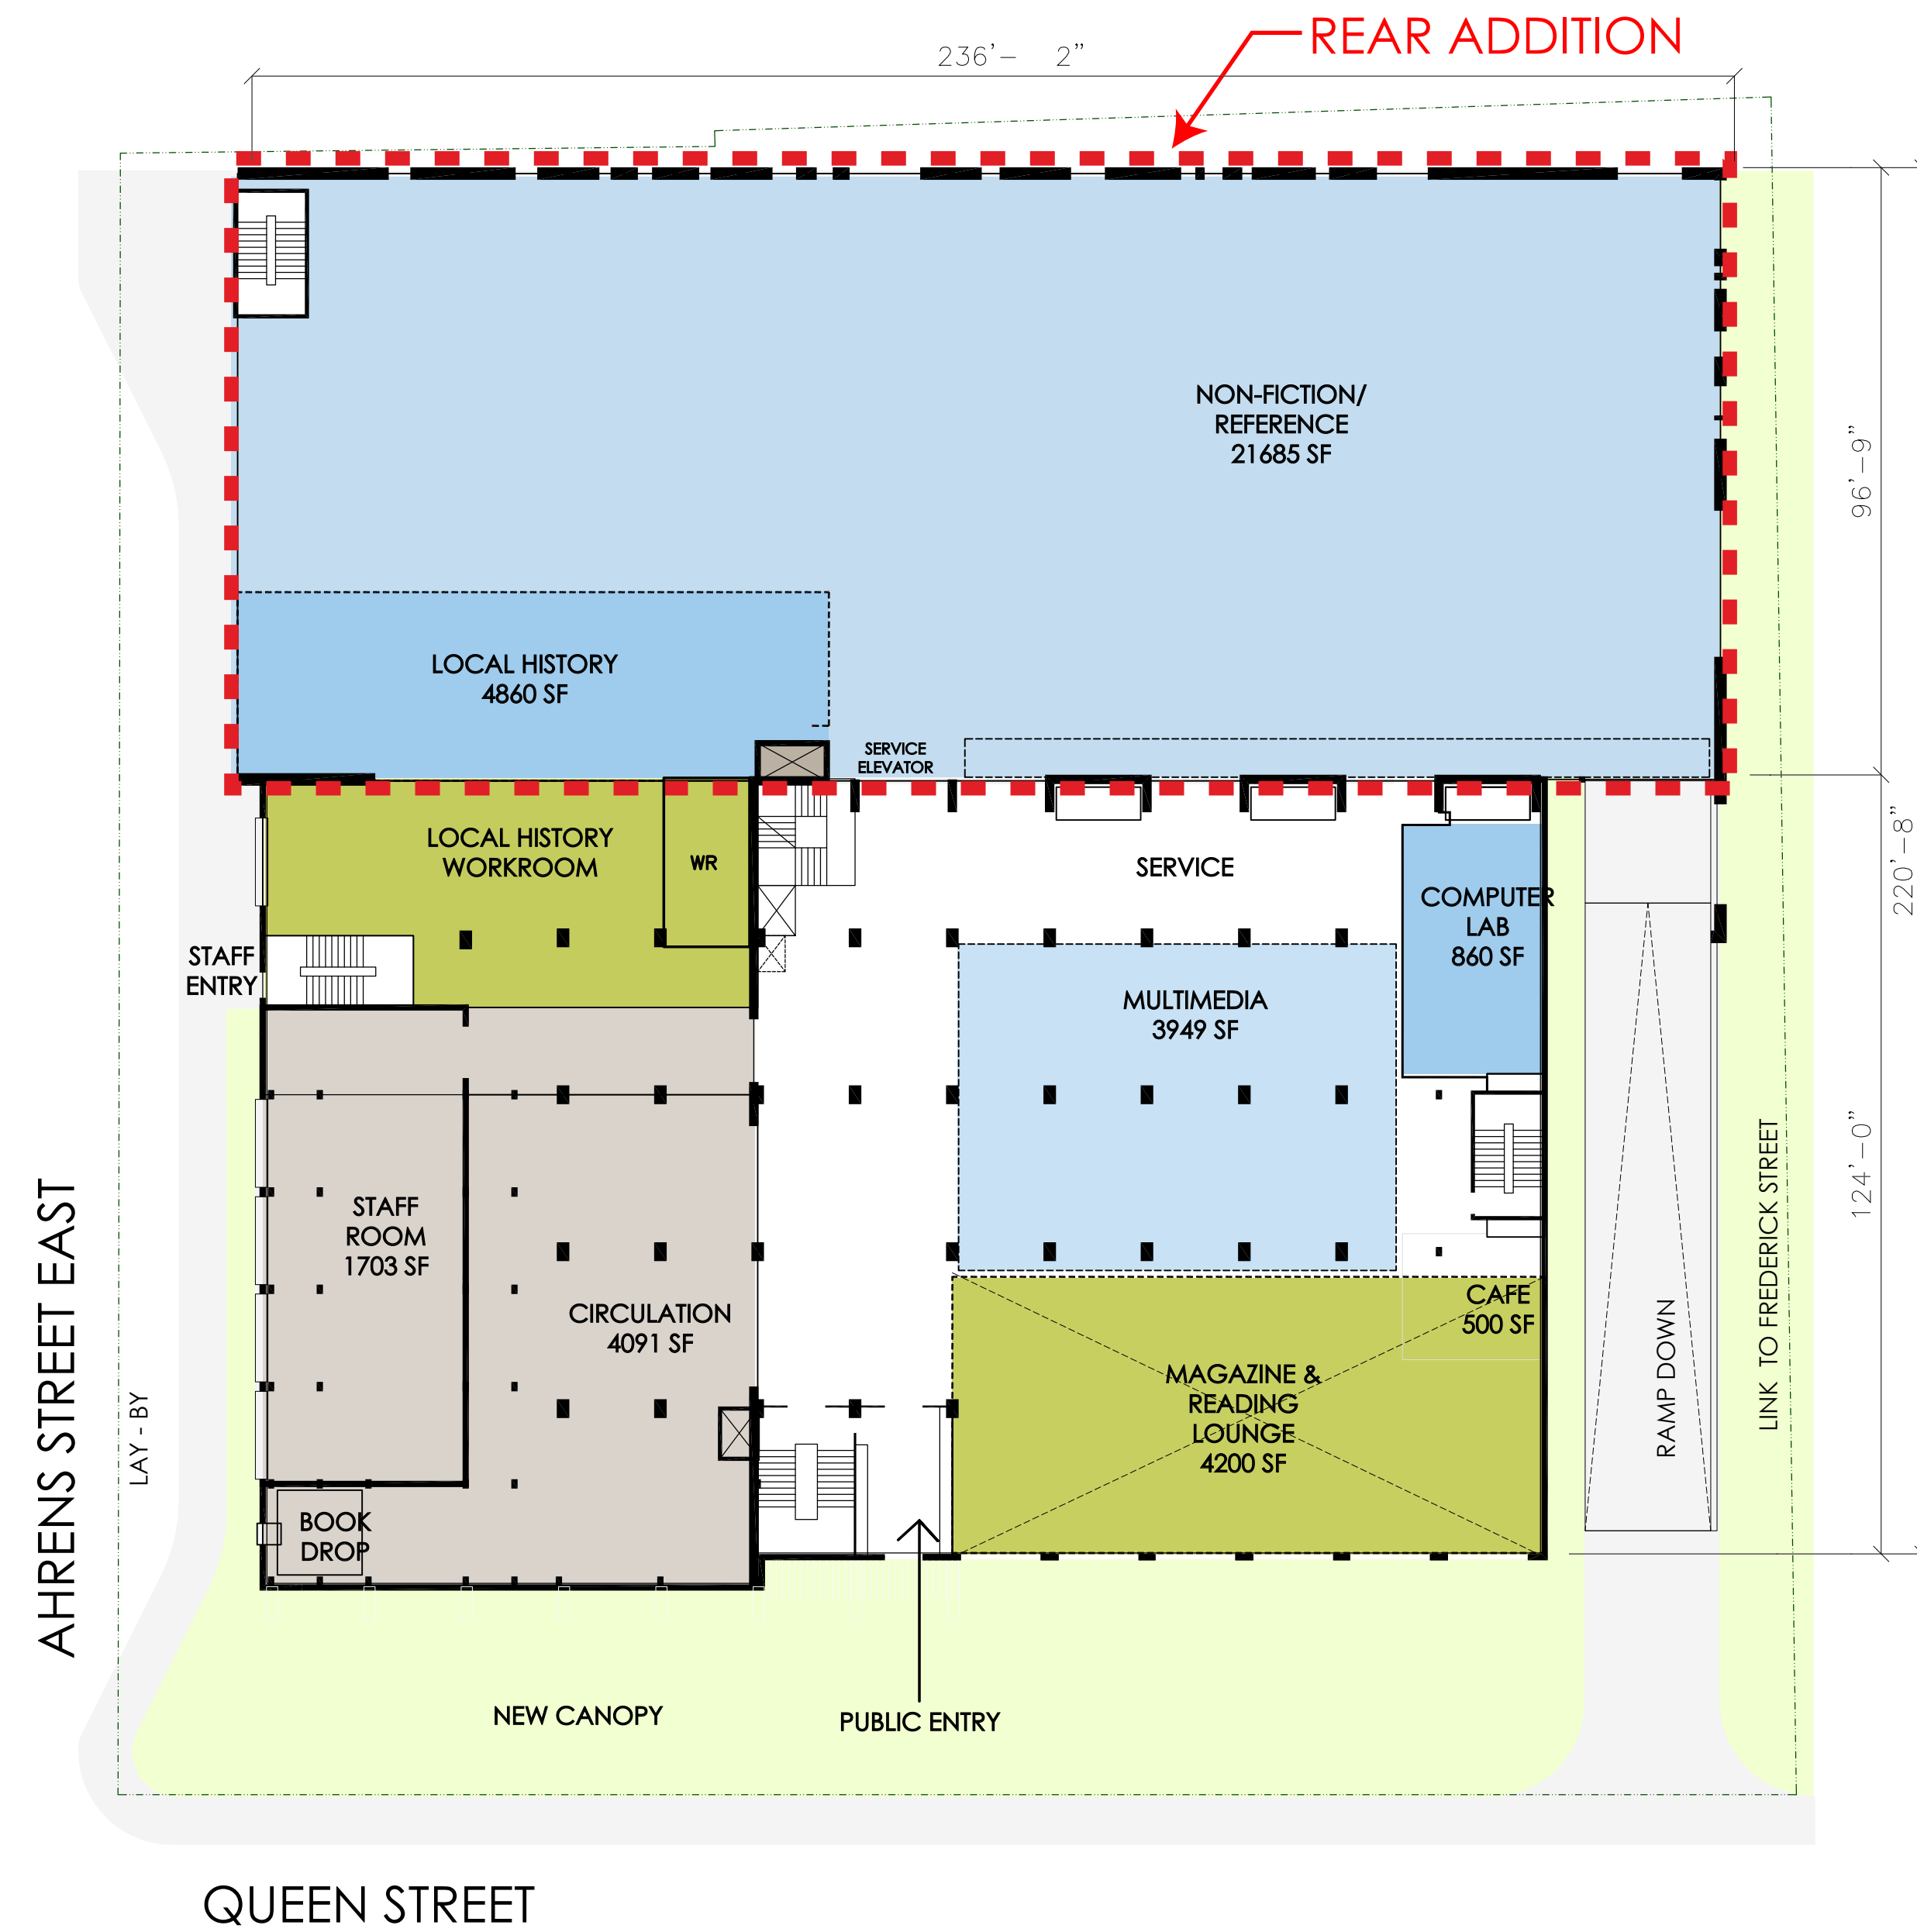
REAR ADDITION

236'– 2"

NON-FICTION/
REFERENCE
21685 SF

96'–9"

LOCAL HISTORY
4860 SF

SERVICE
ELEVATOR

220'–8"

LOCAL HISTORY
WORKROOM

WR

SERVICE

COMPUTER
LAB
860 SF

STAFF
ENTRY

MULTIMEDIA
3949 SF

STAFF
ROOM
1703 SF

CIRCULATION
4091 SF

CAFE
500 SF

MAGAZINE &
READING
LOUNGE
4200 SF

124'–0"

RAMP DOWN

LINK TO FREDERICK STREET

AHRENS STREET EAST

LAY - BY

BOOK
DROP

NEW CANOPY

PUBLIC ENTRY

QUEEN STREET